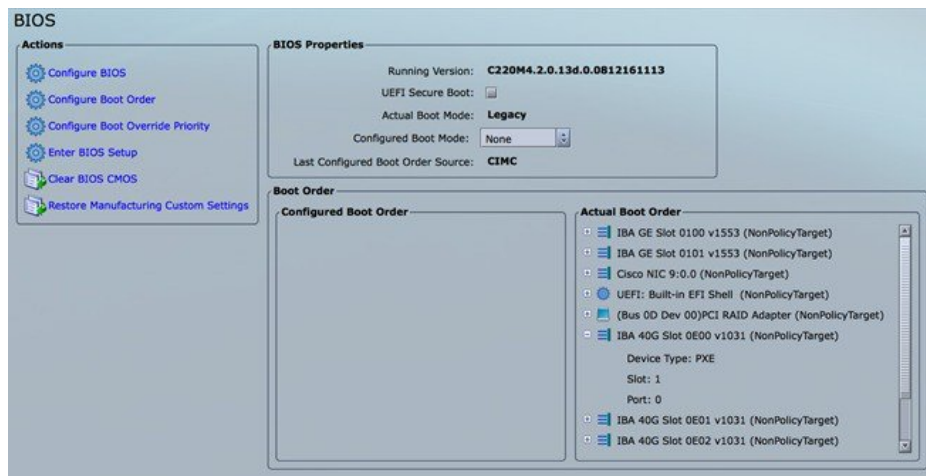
BIOS

Actions

Configure BIOS

Configure Boot Order

Configure Boot Override Priority

Enter BIOS Setup

Clear BIOS CMOS

Restore Manufacturing Custom Settings

BIOS Properties

Running Version: C220M4.2.0.13d.0.0812161113

UEFI Secure Boot:

Actual Boot Mode: Legacy

Configured Boot Mode: None

Last Configured Boot Order Source: CIMC

Boot Order

Configured Boot Order

Actual Boot Order

IBA GE Slot 0100 v1553 (NonPolicyTarget)

IBA GE Slot 0101 v1553 (NonPolicyTarget)

Cisco NIC 9:0.0 (NonPolicyTarget)

UEFI: Built-in EFI Shell (NonPolicyTarget)

(Bus 0D Dev 00)PCI RAID Adapter (NonPolicyTarget)

IBA 40G Slot 0E00 v1031 (NonPolicyTarget)

Device Type: PXE

Slot: 1

Port: 0

IBA 40G Slot 0E01 v1031 (NonPolicyTarget)

IBA 40G Slot 0E02 v1031 (NonPolicyTarget)